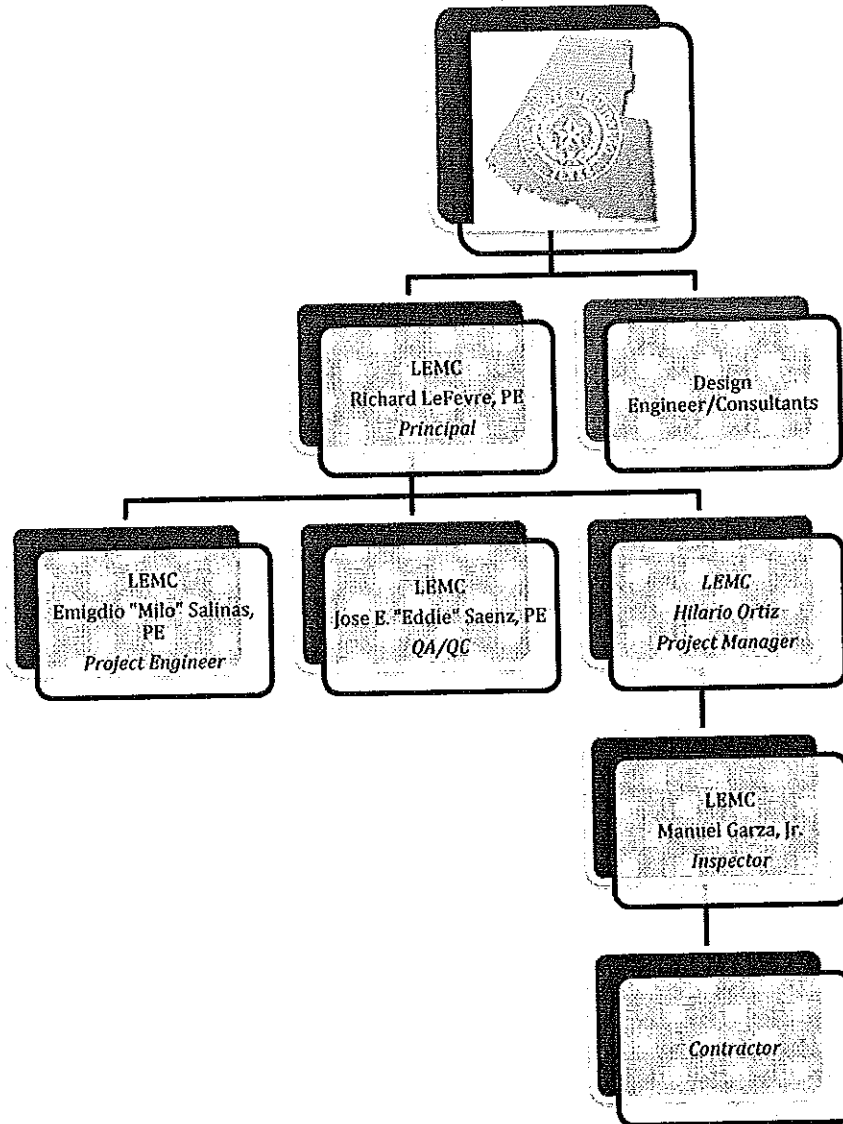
LEMC
Richard LeFevre, PE
*Principal*

Design Engineer/Consultants

LEMC
Emigdio "Milo" Salinas, PE
*Project Engineer*

LEMC
Jose E. "Eddie" Saenz, PE
*QA/QC*

*LEMC*
*Hilario Ortiz*
*Project Manager*

LEMC
Manuel Garza, Jr.
*Inspector*

*Contractor*